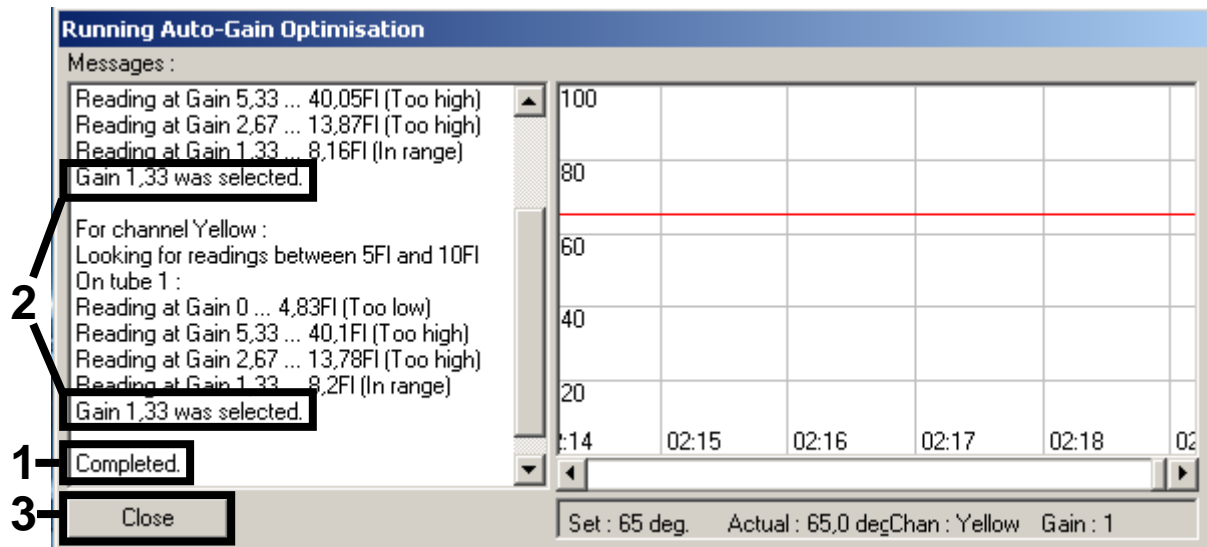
Running Auto-Gain Optimisation

Messages :

Reading at Gain 5,33 ... 40,05FI (Too high)
Reading at Gain 2,67 ... 13,87FI (Too high)
Reading at Gain 1,33 ... 8,16FI (In range)
Gain 1,33 was selected.

For channel Yellow :
Looking for readings between 5FI and 10FI
On tube 1 :
Reading at Gain 0 ... 4,83FI (Too low)
Reading at Gain 5,33 ... 40,1FI (Too high)
Reading at Gain 2,67 ... 13,78FI (Too high)
Reading at Gain 1,33 ... 8,2FI (In range)
Gain 1,33 was selected.

Completed.

Close

100
80
60
40
20
:14 02:15 02:16 02:17 02:18 02

Set : 65 deg. Actual : 65,0 decChan : Yellow Gain : 1

1
2
3